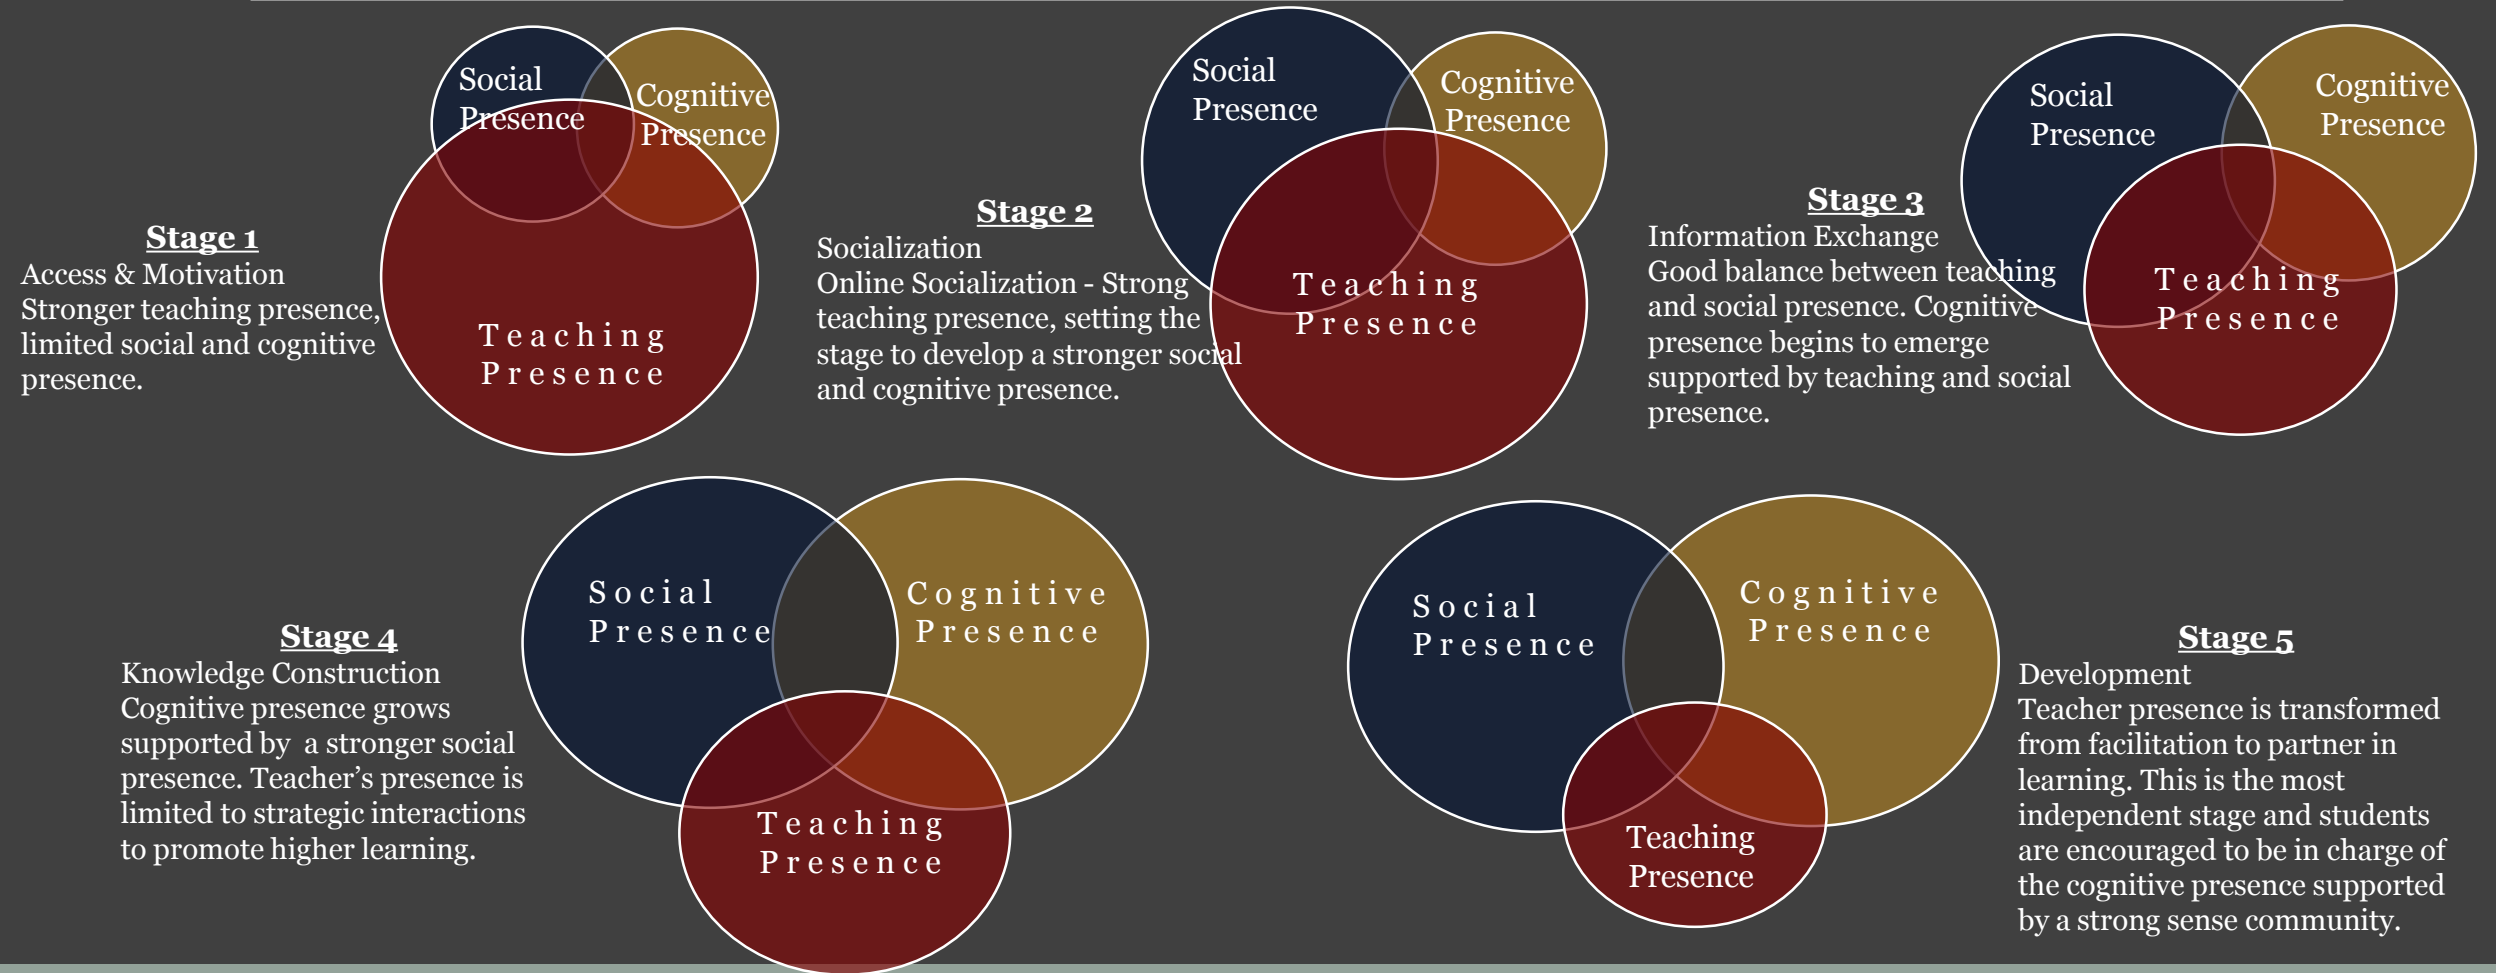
Social Presence

Cognitive Presence

Teaching Presence

**Stage 1**
Access & Motivation
Stronger teaching presence, limited social and cognitive presence.

Social Presence

Cognitive Presence

Teaching Presence

**Stage 2**
Socialization
Online Socialization - Strong teaching presence, setting the stage to develop a stronger social and cognitive presence.

Social Presence

Cognitive Presence

Teaching Presence

**Stage 3**
Information Exchange
Good balance between teaching and social presence. Cognitive presence begins to emerge supported by teaching and social presence.

Social Presence

Cognitive Presence

Teaching Presence

**Stage 4**
Knowledge Construction
Cognitive presence grows supported by a stronger social presence. Teacher's presence is limited to strategic interactions to promote higher learning.

Social Presence

Cognitive Presence

Teaching Presence

**Stage 5**
Development
Teacher presence is transformed from facilitation to partner in learning. This is the most independent stage and students are encouraged to be in charge of the cognitive presence supported by a strong sense community.